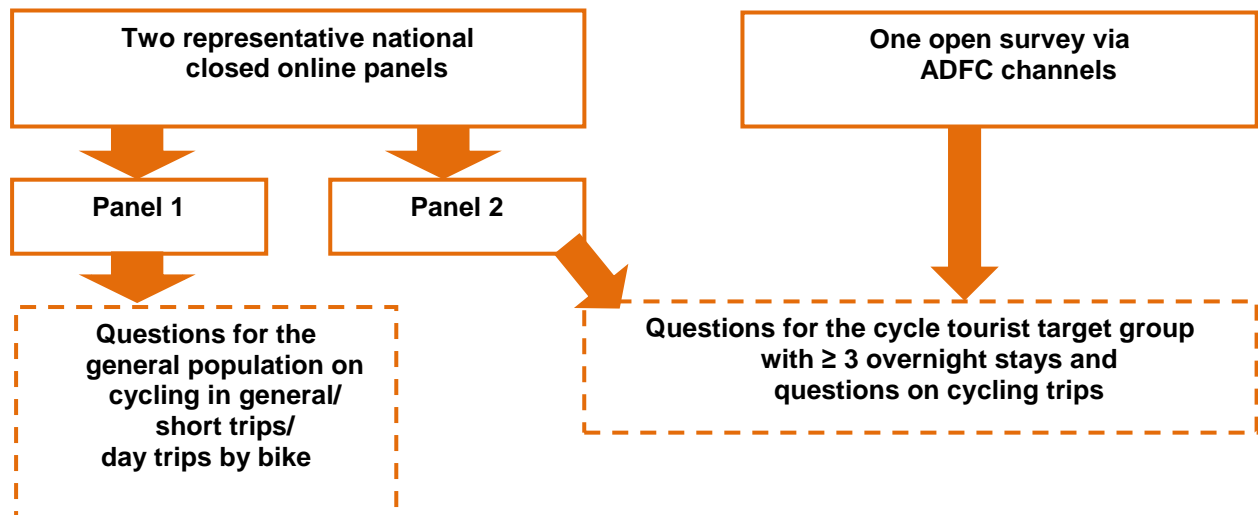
Two representative national closed online panels

One open survey via ADFC channels

Panel 1

Panel 2

Questions for the general population on cycling in general/ short trips/ day trips by bike

Questions for the cycle tourist target group with ≥ 3 overnight stays and questions on cycling trips